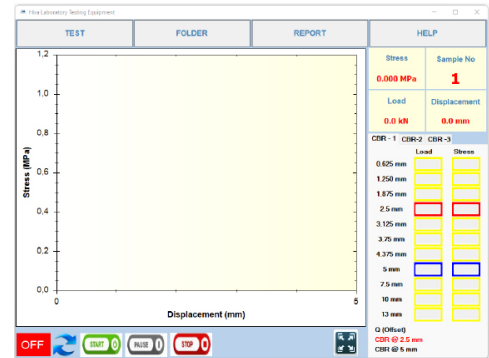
Hira Laboratory Testing Equipment

TEST
FOLDER
REPORT
HELP

1,2
1,0
0,8
0,6
0,4
0,2
0,0
Stress (MPa)
0
5
Displacement (mm)

Stress
0.000 MPa
Sample No
1
Load
0.0 kN
Displacement
0.0 mm

CBR - 1
CBR-2
CBR -3

| | Load | Stress |
|---|---|---|
| 0.625 mm | | |
| 1.250 mm | | |
| 1.875 mm | | |
| 2.5 mm | | |
| 3.125 mm | | |
| 3.75 mm | | |
| 4.375 mm | | |
| 5 mm | | |
| 7.5 mm | | |
| 10 mm | | |
| 13 mm | | |

Q (Offset)
CBR @ 2.5 mm
CBR @ 5 mm

OFF
START
PAUSE
STOP